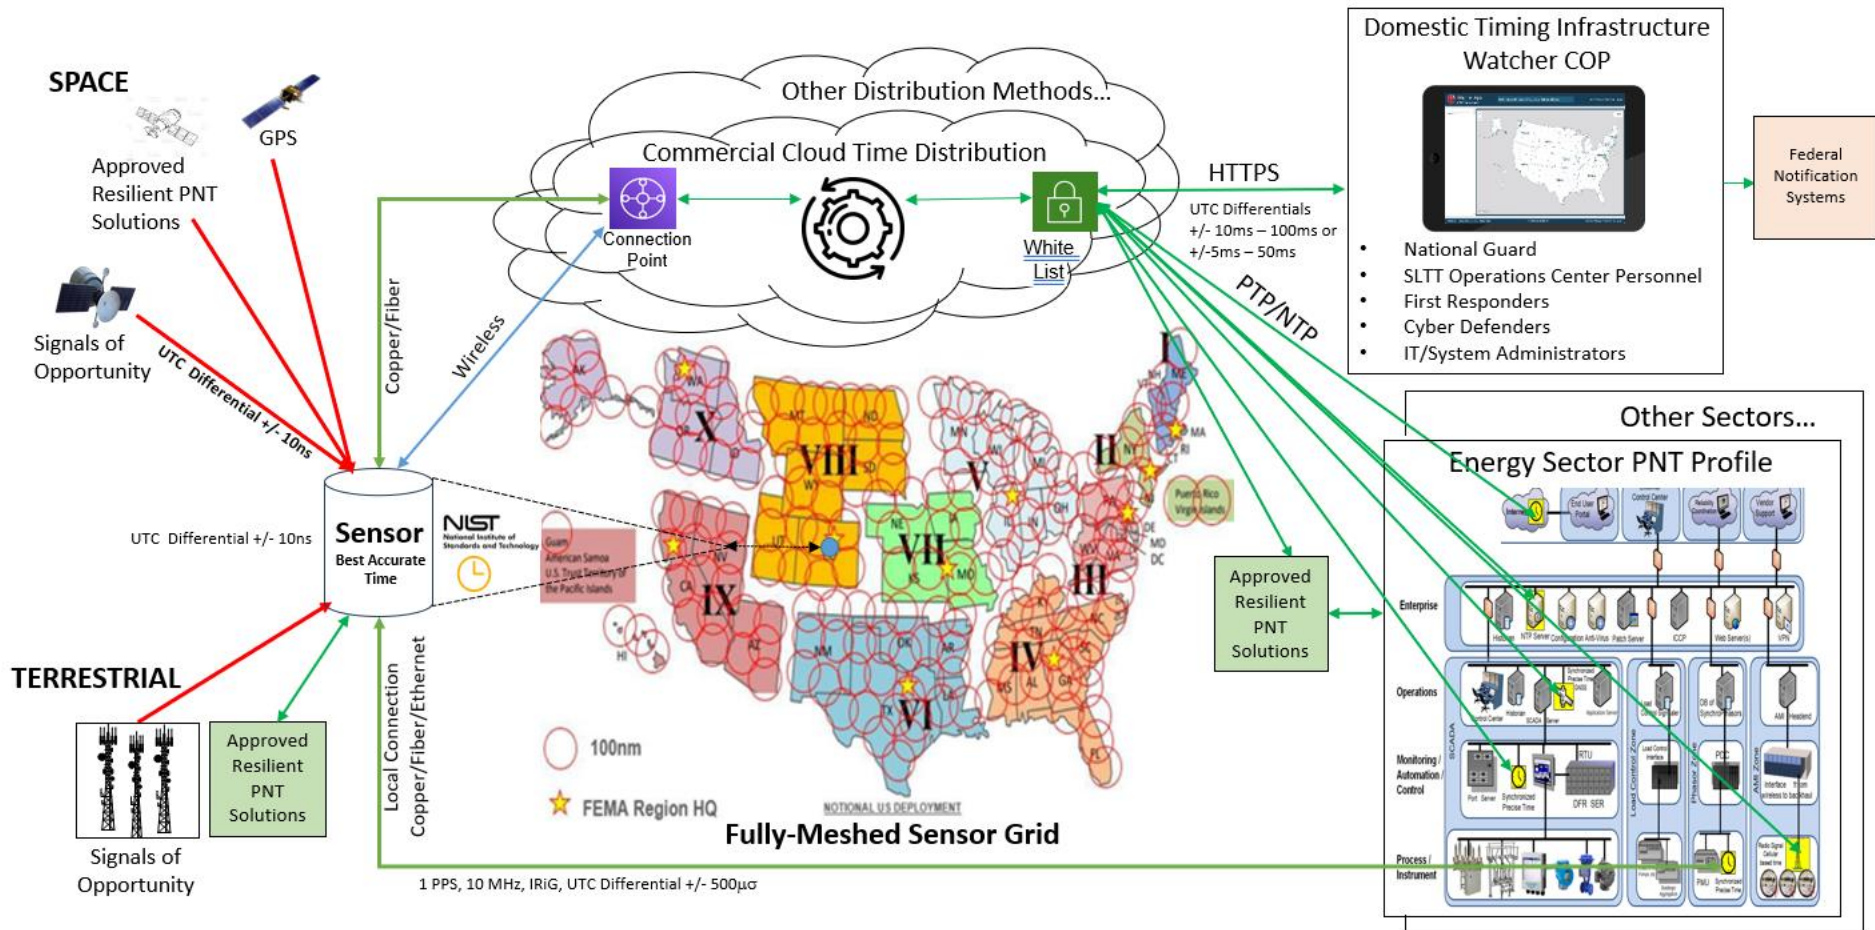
SPACE

GPS

Approved Resilient PNT Solutions

Signals of Opportunity

UTC Differential +/- 10ns

Other Distribution Methods...

Commercial Cloud Time Distribution

Connection Point

White List

HTTPS

UTC Differentials +/- 10ms – 100ms or +/-5ms – 50ms

PTP/NTP

Copper/Fiber

Wireless

Domestic Timing Infrastructure Watcher COP

- National Guard
- SLTT Operations Center Personnel
- First Responders
- Cyber Defenders
- IT/System Administrators

Federal Notification Systems

Other Sectors...

Energy Sector PNT Profile

Enterprise

Operations

SCADA

Monitoring / Automation / Control

Process / Instrument

UTC Differential +/- 10ns

Sensor
Best Accurate Time

NIST
National Institute of Standards and Technology

Guam
American Samoa
U.S. Trust Territory of the Pacific Islands

Puerto Rico
Virgin Islands

X
VIII
V
I
II
III
VII
IX
VI
IV

Approved Resilient PNT Solutions

TERRESTRIAL

Approved Resilient PNT Solutions

Signals of Opportunity

Local Connection
Copper/Fiber/Ethernet

100nm

FEMA Region HQ

NOTIONAL US DEPLOYMENT

Fully-Meshed Sensor Grid

1 PPS, 10 MHz, IRiG, UTC Differential +/- 500μσ